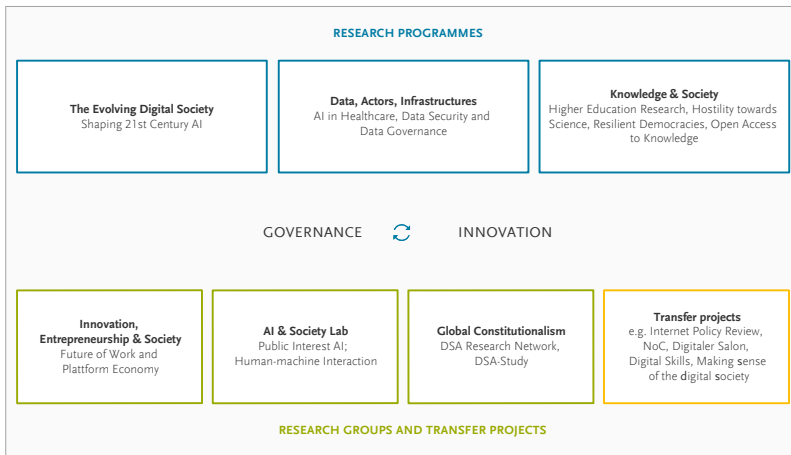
RESEARCH PROGRAMMES

**The Evolving Digital Society**
Shaping 21st Century AI

**Data, Actors, Infrastructures**
AI in Healthcare, Data Security and Data Governance

**Knowledge & Society**
Higher Education Research, Hostility towards Science, Resilient Democracies, Open Access to Knowledge

GOVERNANCE INNOVATION

**Innovation, Entrepreneurship & Society**
Future of Work and Plattform Economy

**AI & Society Lab**
Public Interest AI; Human-machine Interaction

**Global Constitutionalism**
DSA Research Network, DSA-Study

**Transfer projects**
e.g. Internet Policy Review, NoC, Digitaler Salon, Digital Skills, Making sense of the digital society

RESEARCH GROUPS AND TRANSFER PROJECTS